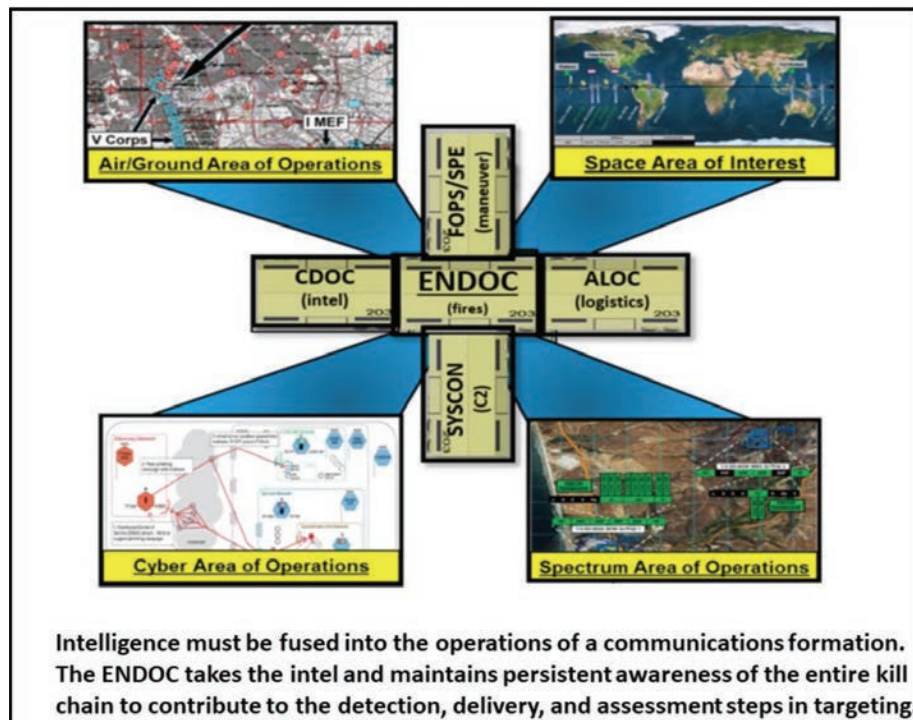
V Corps
I MEF
Air/Ground Area of Operations

Space Area of Interest

FOPS/SPE
(maneuver)
203

CDOC
(intel)
203

ENDOC
(fires)
203

ALOC
(logistics)
203

SYSCON
(C2)
203

Cyber Area of Operations

Spectrum Area of Operations

Intelligence must be fused into the operations of a communications formation. The ENDOC takes the intel and maintains persistent awareness of the entire kill chain to contribute to the detection, delivery, and assessment steps in targeting